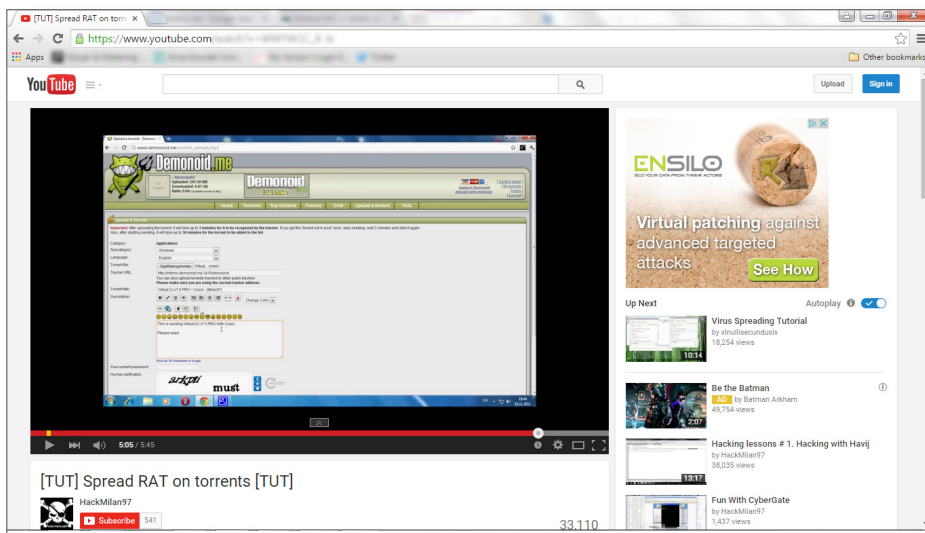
[TUT] Spread RAT on torre

https://www.youtube.com

Apps

Other bookmarks

YouTube

Upload

Sign in

Demonoid.me

Demonoid

Home Torrents Top torrents Forums Chat Upload a torrent Help

Category:
Subcategory:
Language:
Torrent file:
Tracker URL:
Torrent title:
Description:

Applications
Windows
English

This is working Virtual DJ v7.0 PRO With Crack
Please seed

Your current password:
Human verification:

must

5:05 / 5:45

[TUT] Spread RAT on torrents [TUT]

HackMilan97

Subscribe 541

33,110

ENSILO

Virtual patching against advanced targeted attacks

See How

Up Next

Autoplay

Virus Spreading Tutorial
by xinullisecundusIx
18,254 views
10:14

Be the Batman
AD by Batman Arkham
49,754 views
2:07

Hacking lessons # 1. Hacking with Havij
by HackMilan97
38,035 views
13:17

Fun With CyberGate
by HackMilan97
1,437 views